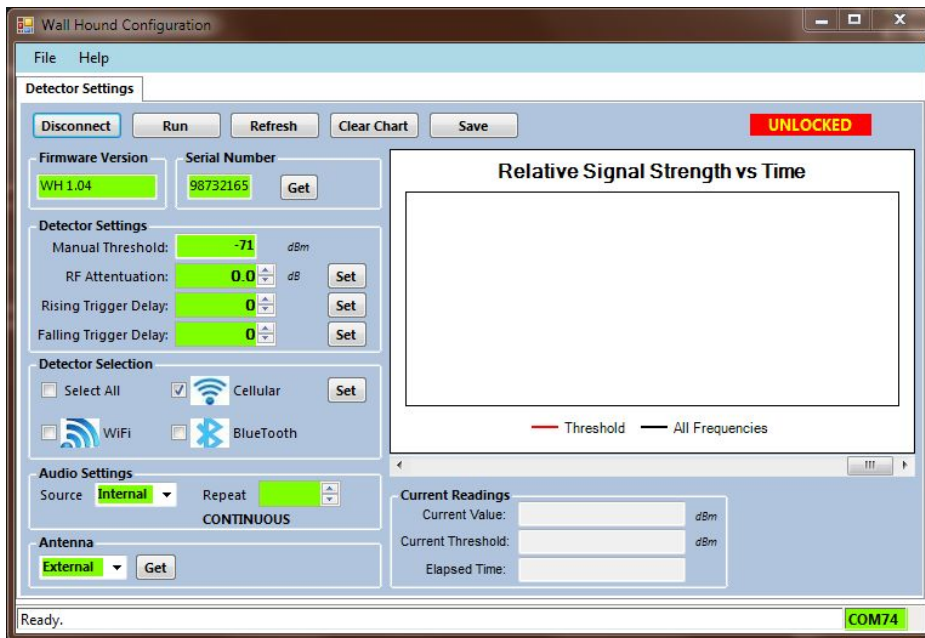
Wall Hound Configuration

File Help

Detector Settings

Disconnect Run Refresh Clear Chart Save UNLOCKED

Firmware Version
WH 1.04

Serial Number
98732165 Get

Detector Settings
Manual Threshold: -71 dBm
RF Attentuation: 0.0 dB Set
Rising Trigger Delay: 0 Set
Falling Trigger Delay: 0 Set

Detector Selection
Select All
Cellular Set
WiFi
BlueTooth

Audio Settings
Source Internal Repeat
CONTINUOUS

Antenna
External Get

Relative Signal Strength vs Time

Threshold All Frequencies

Current Readings
Current Value: dBm
Current Threshold: dBm
Elapsed Time:

Ready. COM74